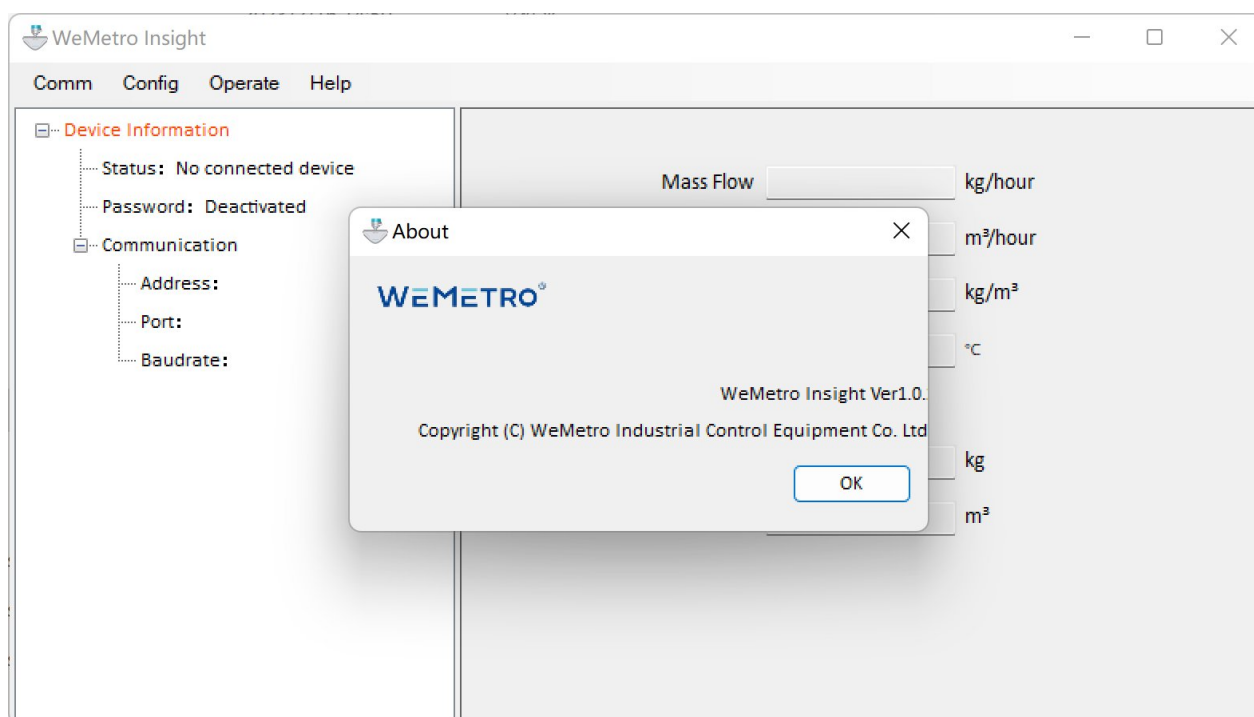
WeMetro Insight

Comm Config Operate Help

Device Information
Status: No connected device
Password: Deactivated
Communication
Address:
Port:
Baudrate:

Mass Flow kg/hour
m³/hour
kg/m³
°C
kg
m³

About

WEMETRO

WeMetro Insight Ver1.0.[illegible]

Copyright (C) WeMetro Industrial Control Equipment Co. Ltd

OK